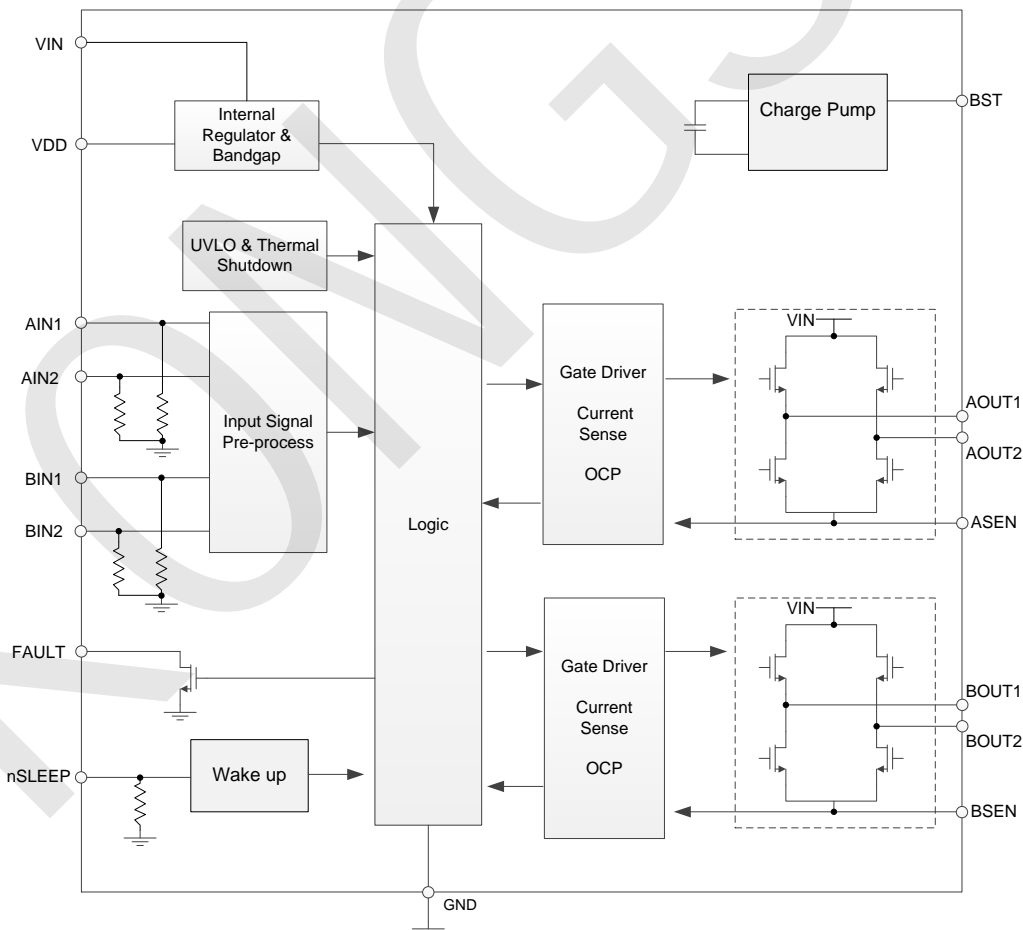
VIN
VDD
Internal Regulator & Bandgap
Charge Pump
BST
UVLO & Thermal Shutdown
AIN1
AIN2
Input Signal Pre-process
BIN1
BIN2
Logic
Gate Driver
Current Sense
OCP
VIN
AOUT1
AOUT2
ASEN
FAULT
Gate Driver
Current Sense
OCP
VIN
BOUT1
BOUT2
nSLEEP
Wake up
BSEN
GND